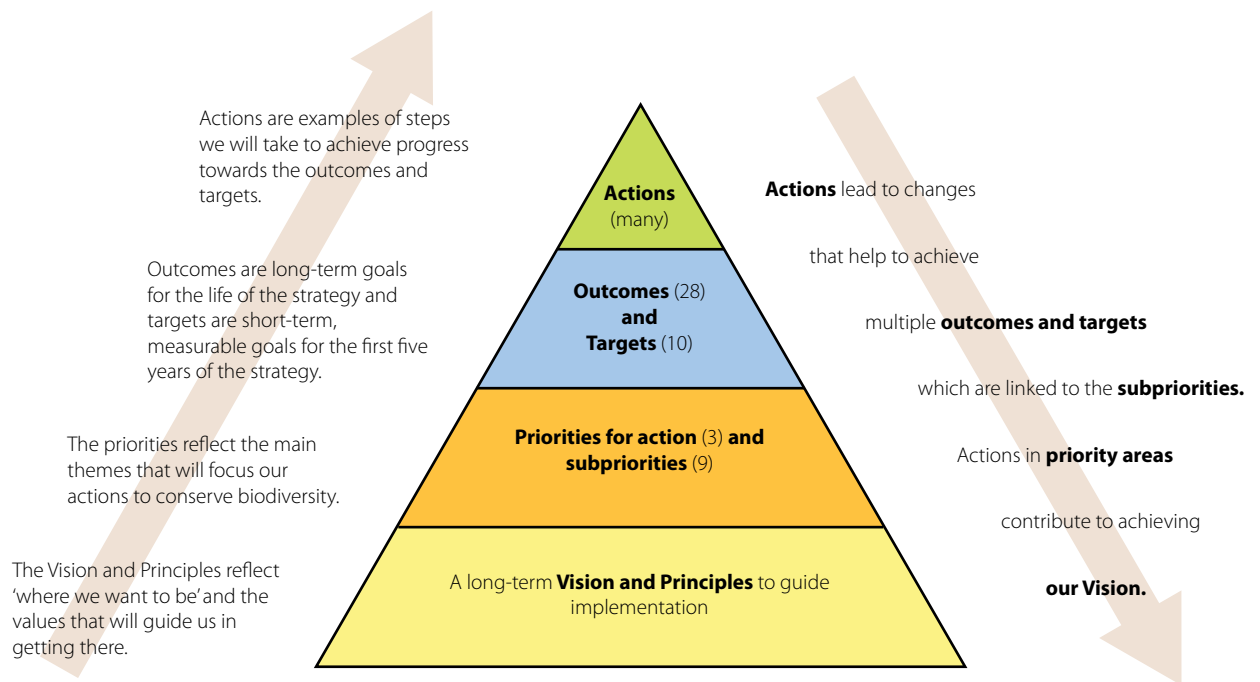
Actions are examples of steps we will take to achieve progress towards the outcomes and targets.

Outcomes are long-term goals for the life of the strategy and targets are short-term, measurable goals for the first five years of the strategy.

The priorities reflect the main themes that will focus our actions to conserve biodiversity.

The Vision and Principles reflect 'where we want to be' and the values that will guide us in getting there.

Actions
(many)

Outcomes (28)
and
Targets (10)

Priorities for action (3) and subpriorities (9)

A long-term Vision and Principles to guide implementation

Actions lead to changes

that help to achieve

multiple outcomes and targets

which are linked to the subpriorities.

Actions in priority areas

contribute to achieving

our Vision.